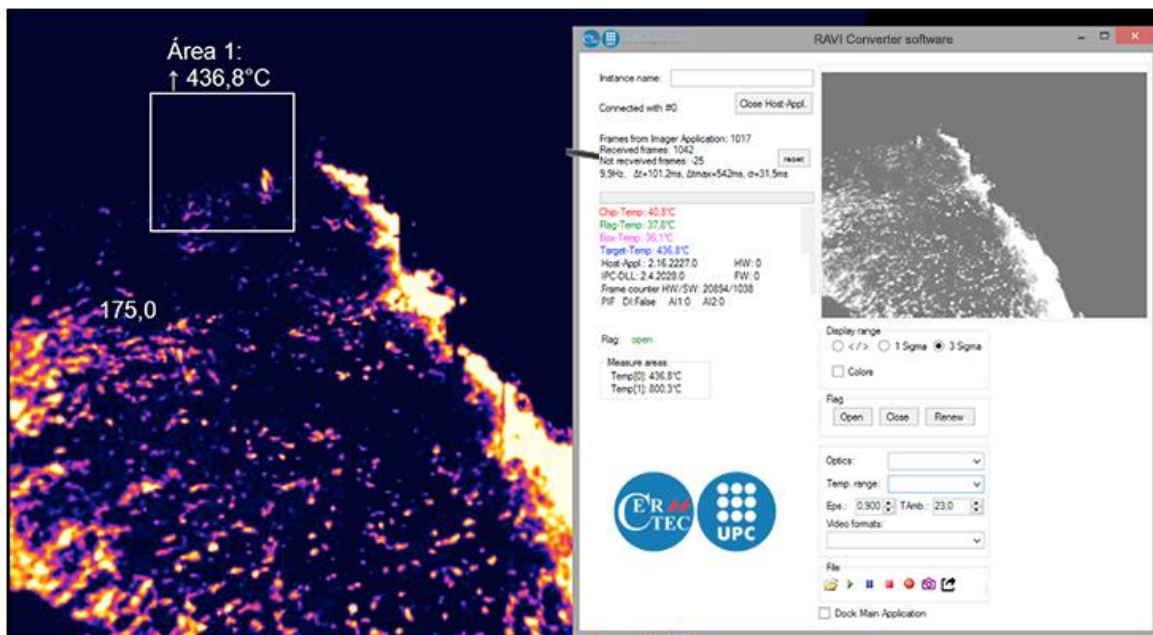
Área 1:
↑ 436,8°C

175,0

RAVI Converter software

Instance name:

Connected with #0

Close Host-Appl.

Frames from Imager Application: 1017
Received frames: 1042
Not received frames: -25
9,9Hz, Δt=101,2ms, Δtmax=542ms, σ=31,5ms

reset

Chip-Temp: 40,8°C
Flag-Temp: 37,8°C
Box-Temp: 36,1°C
Target-Temp: 436,8°C
Host-Appl.: 2.16.2227.0 HW: 0
IPC-DLL: 2.4.2028.0 FW: 0
Frame counter HW/SW: 20894/1038
PIF DI:False AI1:0 AI2:0

Flag: open

Measure areas
Temp[0]: 436,8°C
Temp[1]: 800,3°C

Display range
</> 1 Sigma 3 Sigma
Colors

Flag
Open Close Renew

Optics:
Temp. range:
Eps.: 0,900 TAmb.: 23,0
Video formats:

File

Dock Main Application

ER TEC

UPC